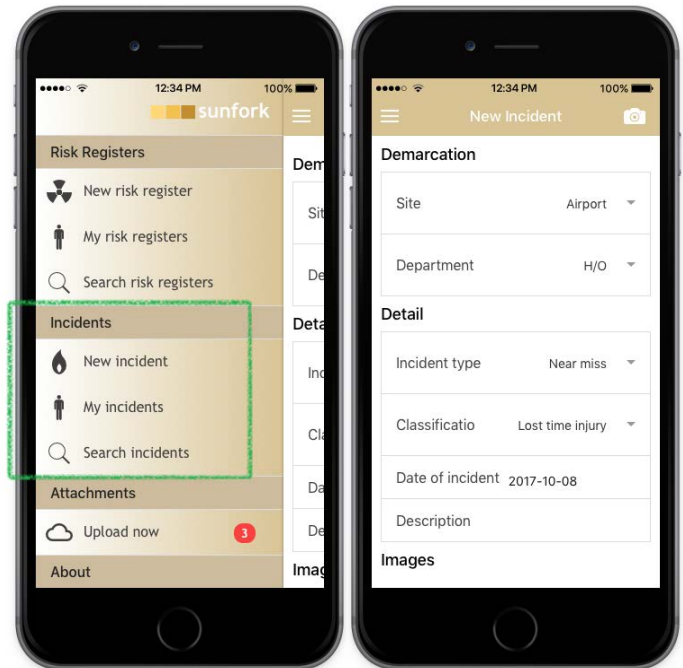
●●●●○ 12:34 PM 100%

sunfork

Risk Registers

New risk register

My risk registers

Search risk registers

Incidents

New incident

My incidents

Search incidents

Attachments

Upload now 3

About

Dem

Sit

De

Deta

Inc

Cla

Da

De

Imag

●●●●○ 12:34 PM 100%

New Incident

Demarcation

Site Airport

Department H/O

Detail

Incident type Near miss

Classificatio Lost time injury

Date of incident 2017-10-08

Description

Images